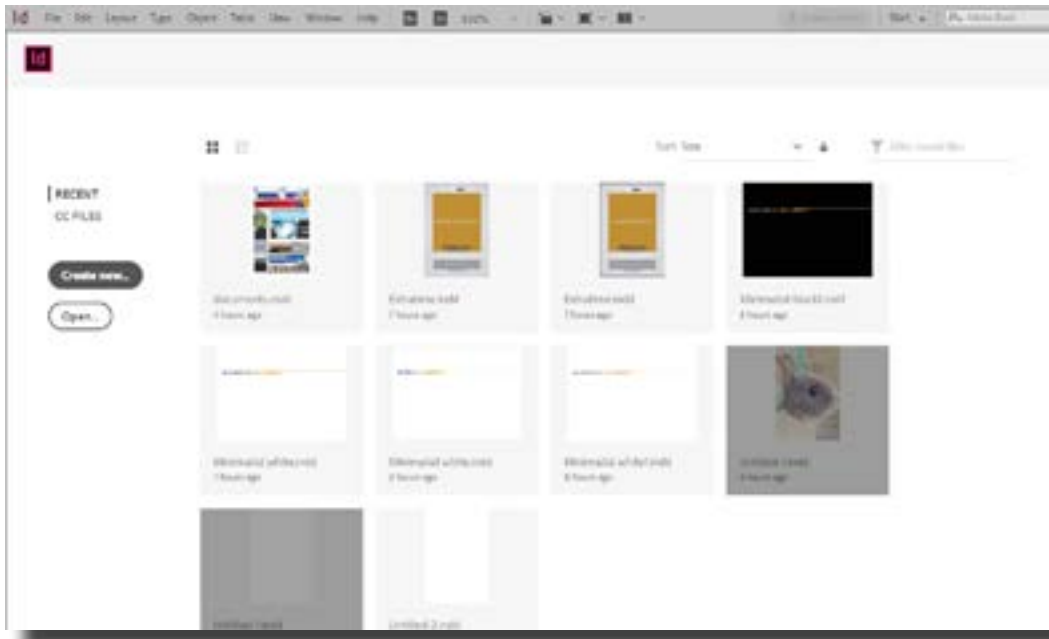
Id File Edit Layout Type Object Table View Window Help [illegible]

Id

RECENT
CC FILES

Create new...
Open...

Sort: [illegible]
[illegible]

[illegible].indd
4 hours ago

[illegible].indd
7 hours ago

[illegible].indd
7 hours ago

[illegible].indd
4 hours ago

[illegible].indd
7 hours ago

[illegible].indd
4 hours ago

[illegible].indd
4 hours ago

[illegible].indd
4 hours ago

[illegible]

Untitled-2.indd